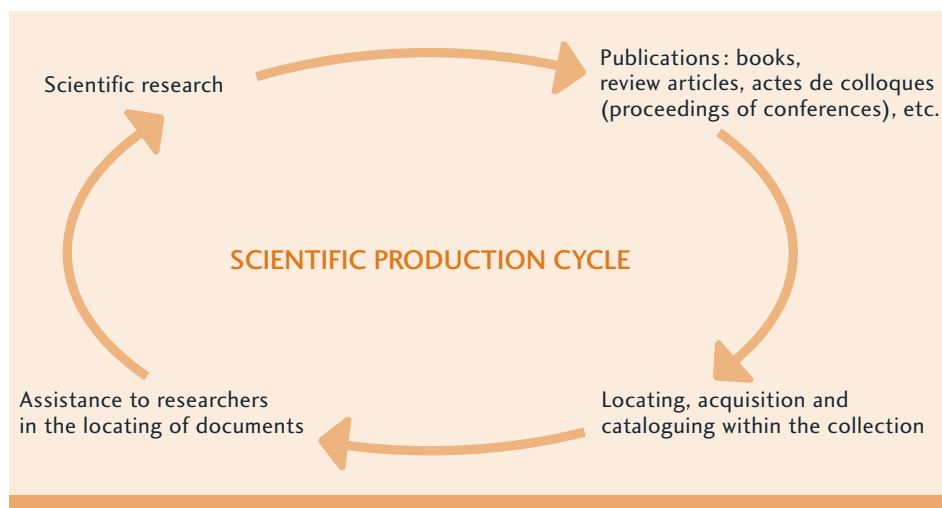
Scientific research

Publications: books, review articles, actes de colloques (proceedings of conferences), etc.

SCIENTIFIC PRODUCTION CYCLE

Assistance to researchers in the locating of documents

Locating, acquisition and cataloguing within the collection